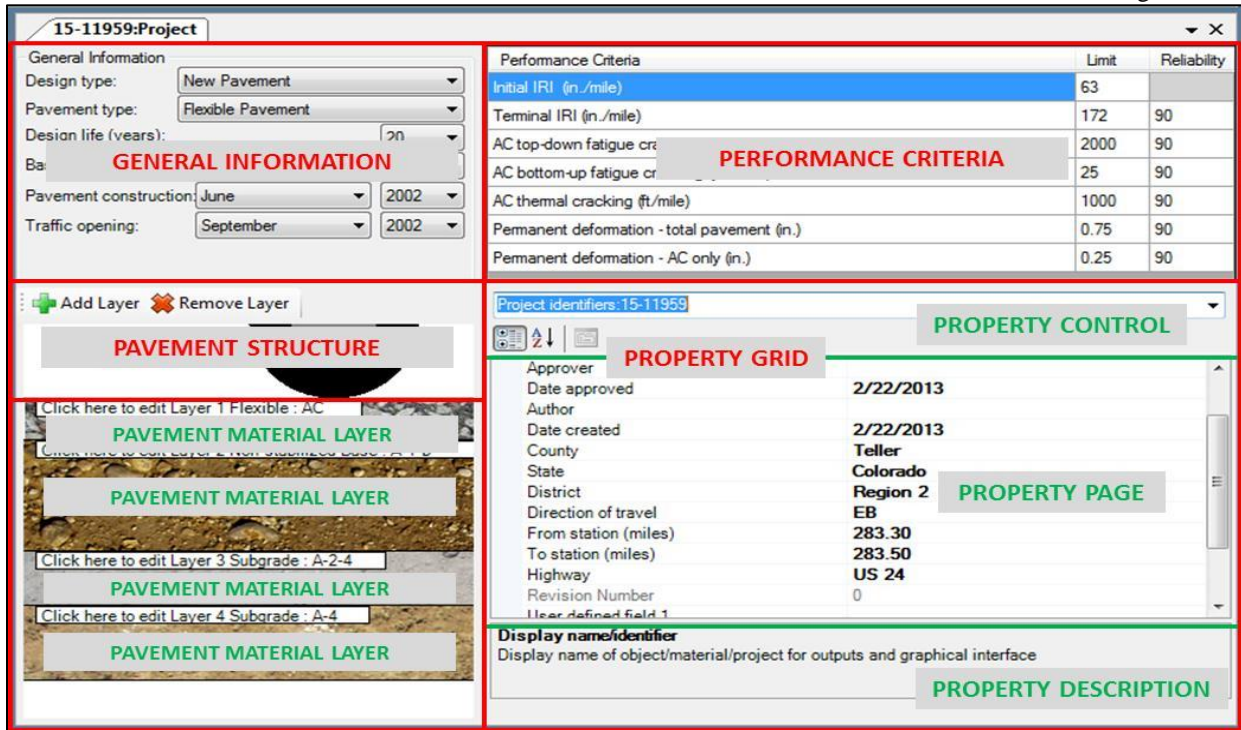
15-11959:Project

General Information
Design type: New Pavement
Pavement type: Flexible Pavement
Design life (years): 20
Ba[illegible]
GENERAL INFORMATION
Pavement construction: June 2002
Traffic opening: September 2002

| Performance Criteria | Limit | Reliability |
|---|---|---|
| Initial IRI (in./mile) | 63 | |
| Terminal IRI (in./mile) | 172 | 90 |
| AC top-down fatigue cra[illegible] | 2000 | 90 |
| AC bottom-up fatigue cr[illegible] | 25 | 90 |
| AC thermal cracking (ft/mile) | 1000 | 90 |
| Permanent deformation - total pavement (in.) | 0.75 | 90 |
| Permanent deformation - AC only (in.) | 0.25 | 90 |

PERFORMANCE CRITERIA

Add Layer Remove Layer
PAVEMENT STRUCTURE

Click here to edit Layer 1 Flexible : AC
PAVEMENT MATERIAL LAYER
Click here to edit Layer 2 Non-stabilized Base : A-1-b
PAVEMENT MATERIAL LAYER
Click here to edit Layer 3 Subgrade : A-2-4
PAVEMENT MATERIAL LAYER
Click here to edit Layer 4 Subgrade : A-4
PAVEMENT MATERIAL LAYER

Project identifiers:15-11959
PROPERTY CONTROL
PROPERTY GRID

| | |
|---|---|
| Approver | |
| Date approved | 2/22/2013 |
| Author | |
| Date created | 2/22/2013 |
| County | Teller |
| State | Colorado |
| District | Region 2 |
| Direction of travel | EB |
| From station (miles) | 283.30 |
| To station (miles) | 283.50 |
| Highway | US 24 |
| Revision Number | 0 |
| User defined field 1 | |

PROPERTY PAGE

Display name/identifier
Display name of object/material/project for outputs and graphical interface
PROPERTY DESCRIPTION